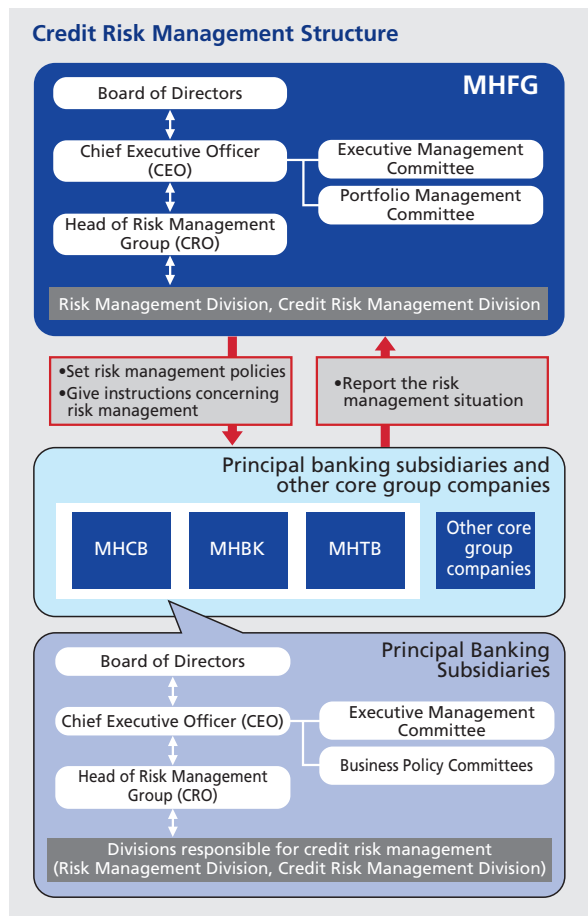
Credit Risk Management Structure

MHFG

Board of Directors

Chief Executive Officer (CEO)

Executive Management Committee

Portfolio Management Committee

Head of Risk Management Group (CRO)

Risk Management Division, Credit Risk Management Division

•Set risk management policies
•Give instructions concerning risk management

•Report the risk management situation

Principal banking subsidiaries and other core group companies

MHCB

MHBK

MHTB

Other core group companies

Principal Banking Subsidiaries

Board of Directors

Chief Executive Officer (CEO)

Executive Management Committee

Business Policy Committees

Head of Risk Management Group (CRO)

Divisions responsible for credit risk management (Risk Management Division, Credit Risk Management Division)